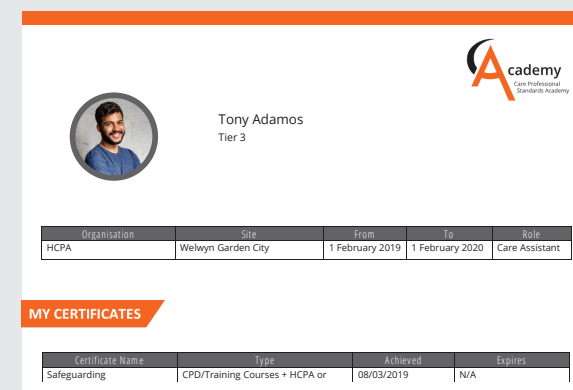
Academy
Care Professional Standards Academy

Tony Adamos
Tier 3

| Organisation | Site | From | To | Role |
|---|---|---|---|---|
| HCPA | Welwyn Garden City | 1 February 2019 | 1 February 2020 | Care Assistant |

MY CERTIFICATES

| Certificate Name | Type | Achieved | Expires |
|---|---|---|---|
| Safeguarding | CPD/Training Courses + HCPA or | 08/03/2019 | N/A |